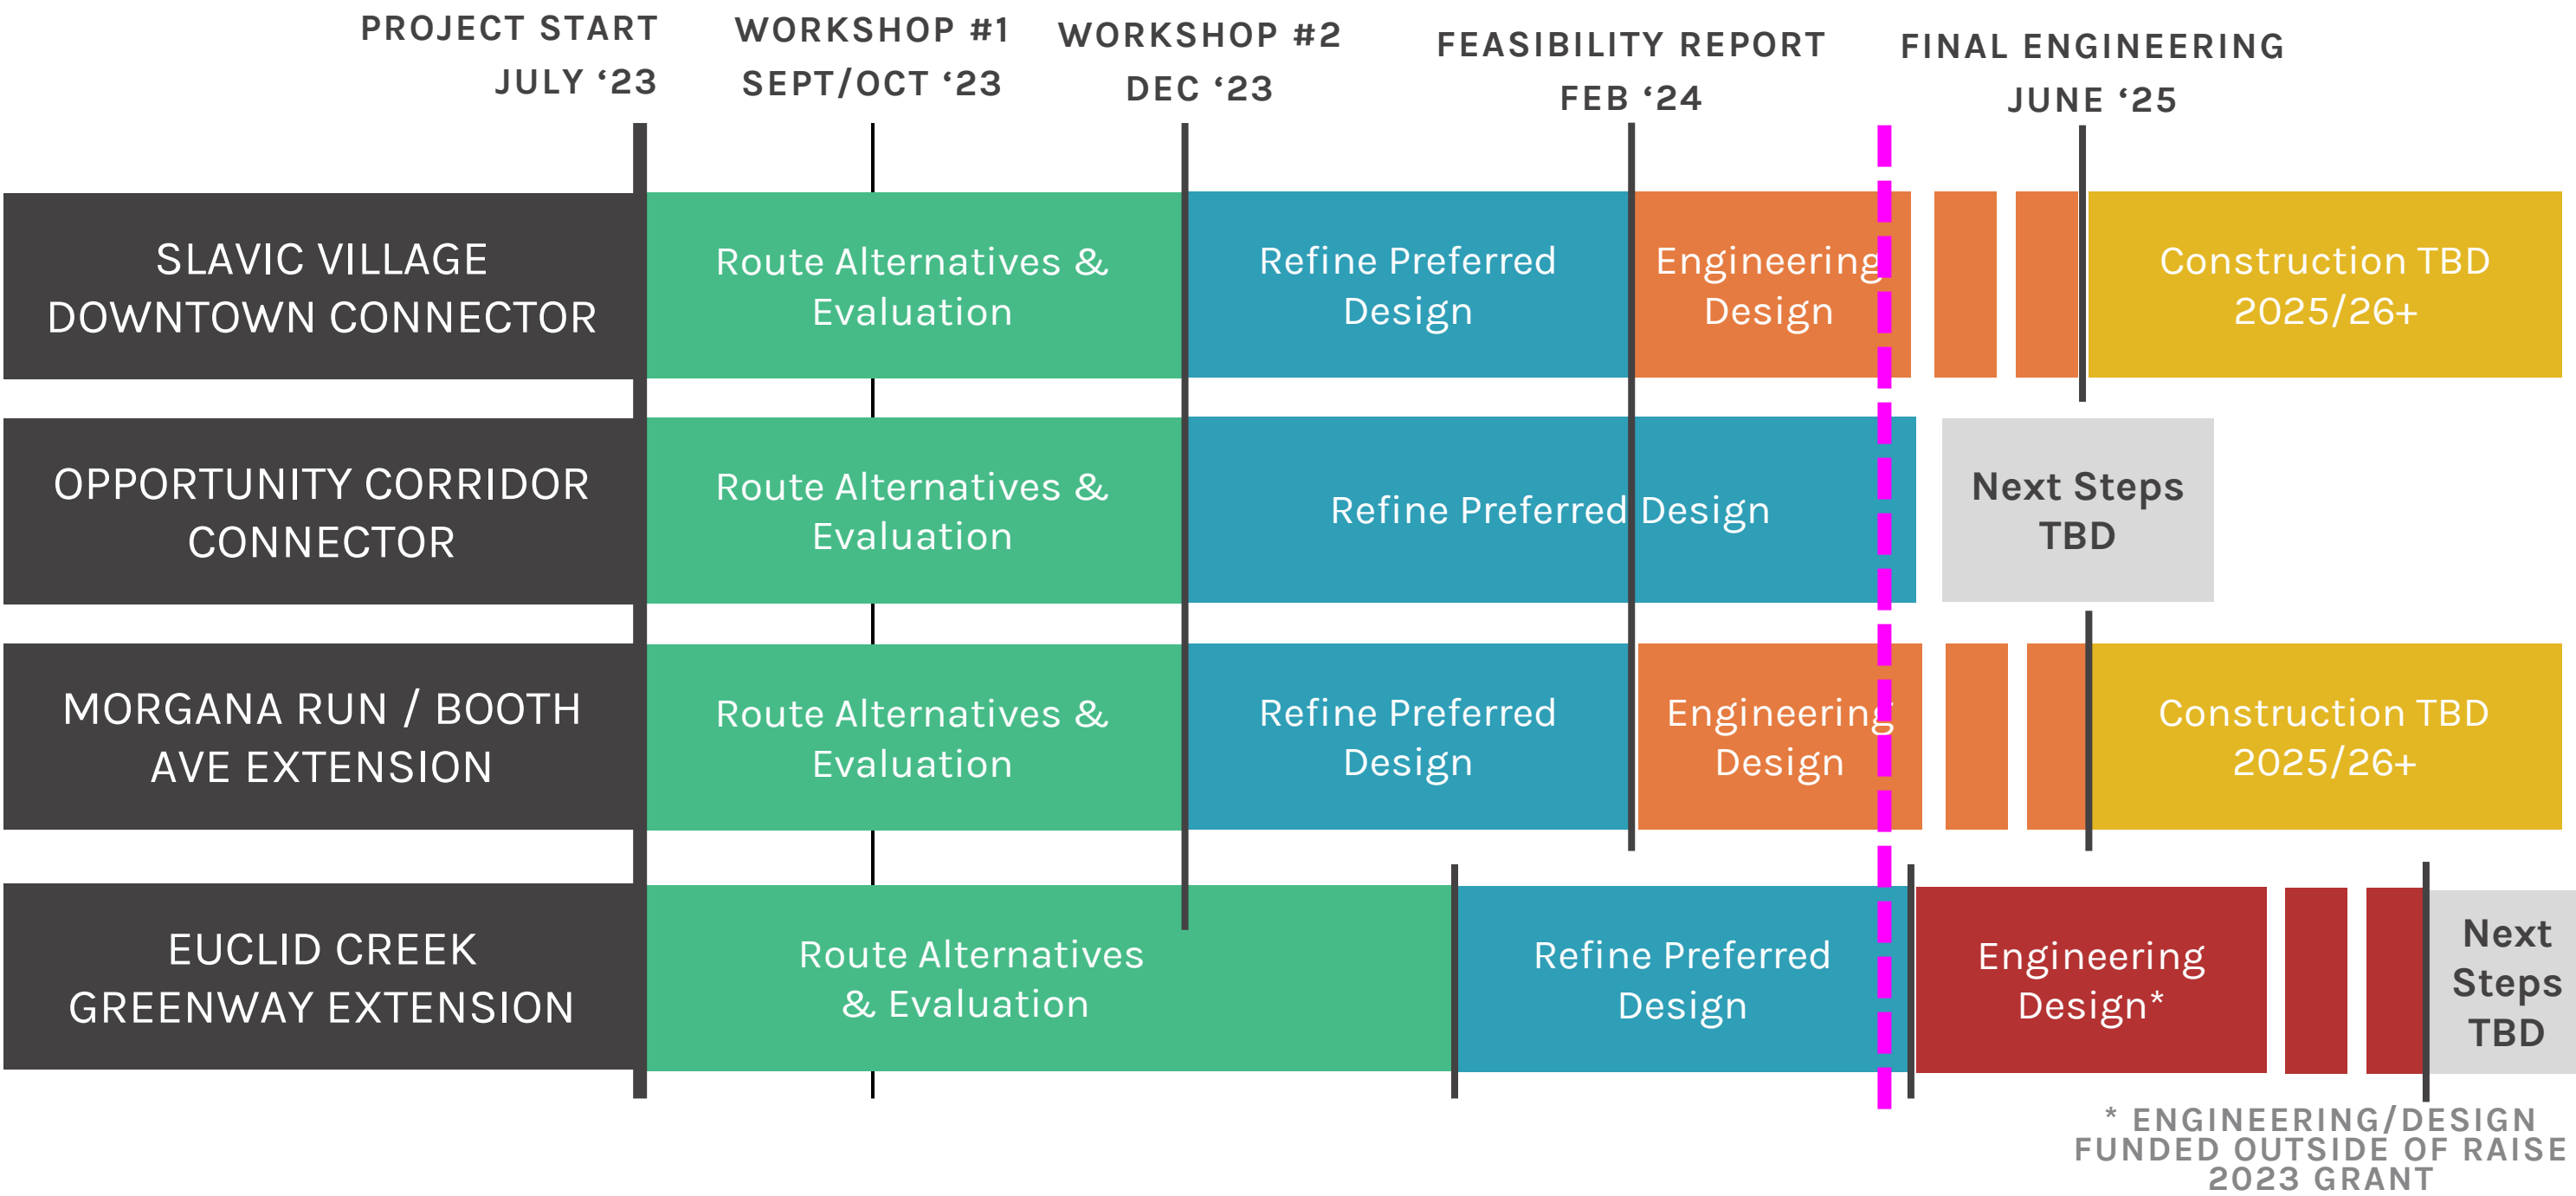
PROJECT START
JULY '23

WORKSHOP #1
SEPT/OCT '23

WORKSHOP #2
DEC '23

FEASIBILITY REPORT
FEB '24

FINAL ENGINEERING
JUNE '25

SLAVIC VILLAGE DOWNTOWN CONNECTOR

Route Alternatives & Evaluation

Refine Preferred Design

Engineering Design

Construction TBD 2025/26+

OPPORTUNITY CORRIDOR CONNECTOR

Route Alternatives & Evaluation

Refine Preferred Design

Next Steps TBD

MORGANA RUN / BOOTH AVE EXTENSION

Route Alternatives & Evaluation

Refine Preferred Design

Engineering Design

Construction TBD 2025/26+

EUCLID CREEK GREENWAY EXTENSION

Route Alternatives & Evaluation

Refine Preferred Design

Engineering Design*

Next Steps TBD

* ENGINEERING/DESIGN FUNDED OUTSIDE OF RAISE 2023 GRANT